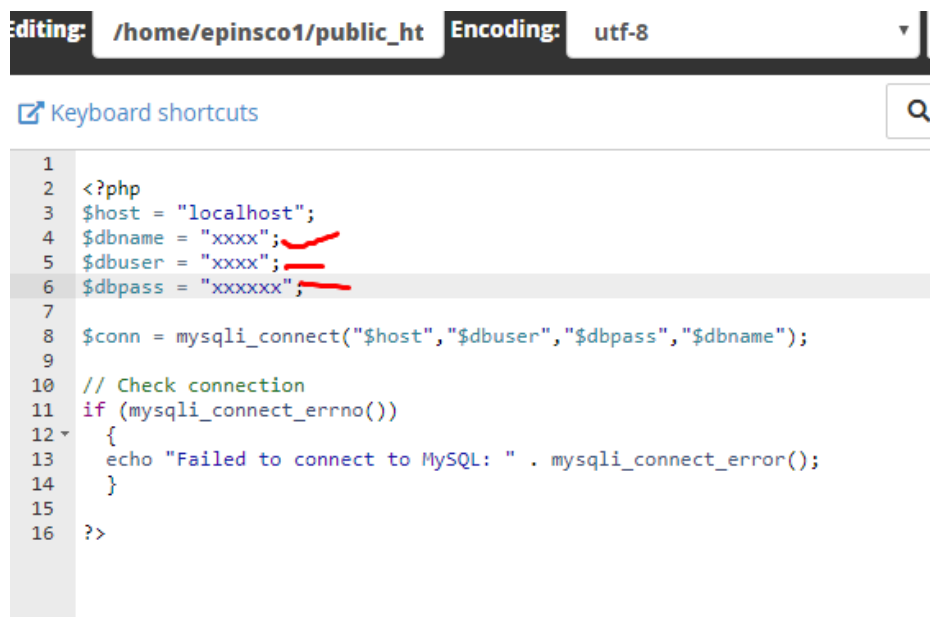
diting: /home/epinsco1/public_ht Encoding: utf-8

Keyboard shortcuts

1
2 <?php
3 $host = "localhost";
4 $dbname = "xxxx";
5 $dbuser = "xxxx";
6 $dbpass = "xxxxxx";
7
8 $conn = mysqli_connect("$host","$dbuser","$dbpass","$dbname");
9
10 // Check connection
11 if (mysqli_connect_errno())
12 {
13 echo "Failed to connect to MySQL: " . mysqli_connect_error();
14 }
15
16 ?>